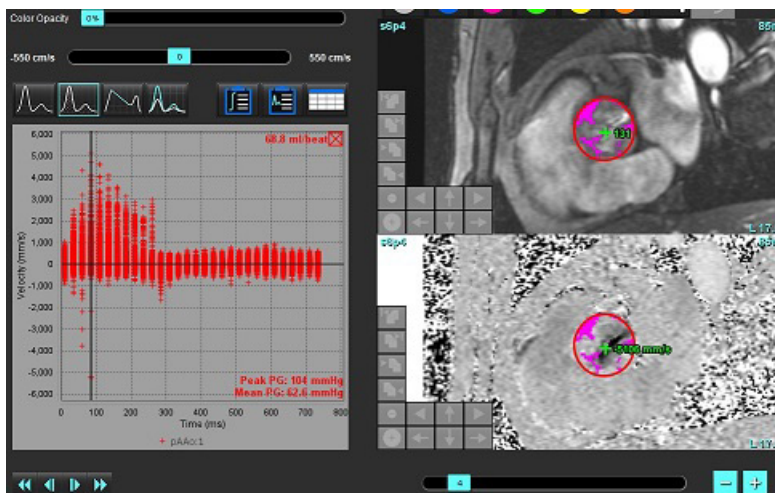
Color Opacity 0%

-550 cm/s 0 550 cm/s

68.8 ml/beat

6,000
5,000
4,000
3,000
2,000
1,000
0
-1,000
-2,000
-3,000
-4,000
-5,000
-6,000

Velocity (mm/s)

0 100 200 300 400 500 600 700 800
Time (ms)

Peak PG: 104 mmHg
Mean PG: 62.6 mmHg

+ pAAo:1

s6p4
131
L 17.
s6p4
5100 mm/s
85
L 17.

4